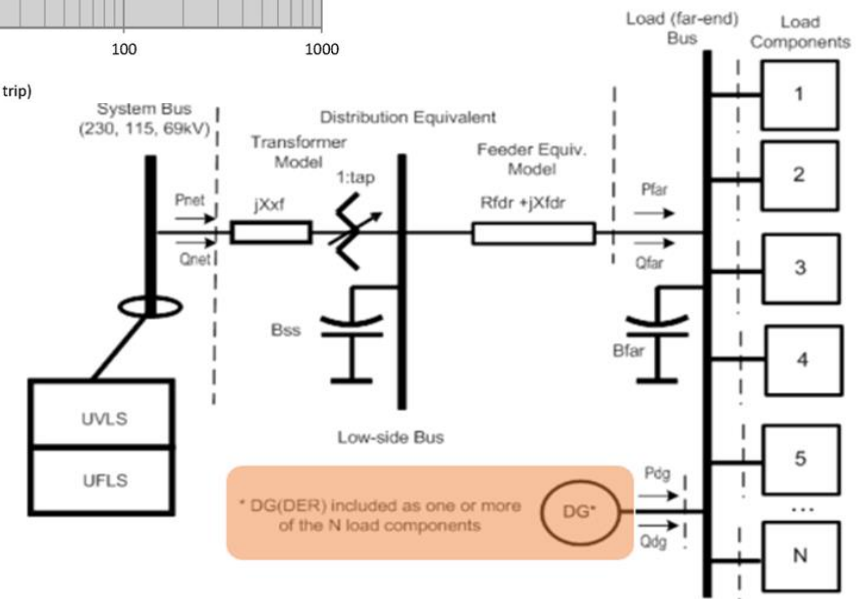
100 1000

trip)

System Bus (230, 115, 69kV)

Distribution Equivalent

Transformer Model

1:tap

Feeder Equiv. Model

Load (far-end) Bus

Load Components

Pnet

Qnet

jXxf

Rfdr +jXfdr

Pfar

Qfar

Bss

Bfar

1

2

3

4

5

...

N

UVLS

UFLS

Low-side Bus

* DG(DER) included as one or more of the N load components

DG*

Pdg

Qdg